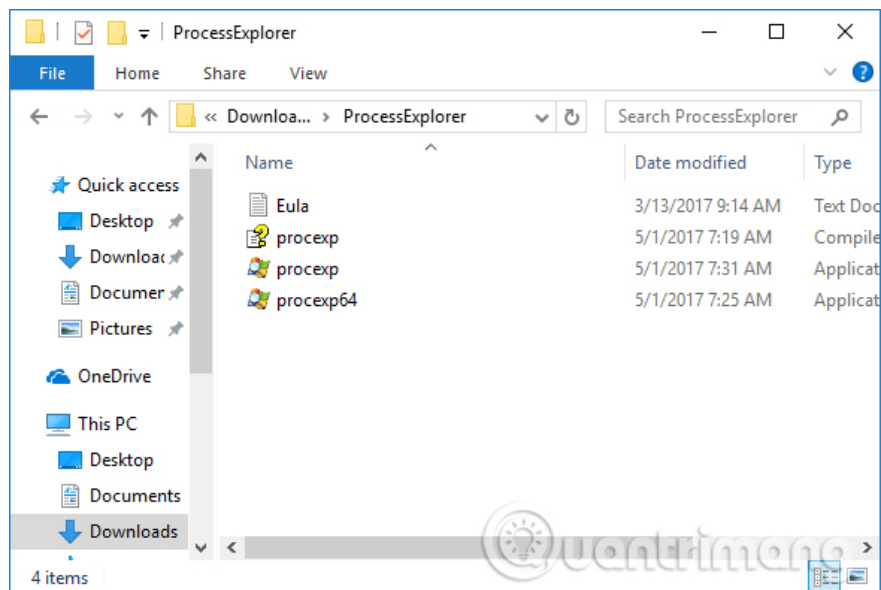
ProcessExplorer

File Home Share View

« Downloa... › ProcessExplorer

Search ProcessExplorer

Quick access
Desktop
Downloac
Documer
Pictures
OneDrive
This PC
Desktop
Documents
Downloads

| Name | Date modified | Type |
|---|---|---|
| Eula | 3/13/2017 9:14 AM | Text Doc |
| procexp | 5/1/2017 7:19 AM | Compile |
| procexp | 5/1/2017 7:31 AM | Applicat |
| procexp64 | 5/1/2017 7:25 AM | Applicat |

4 items

Quantrimang